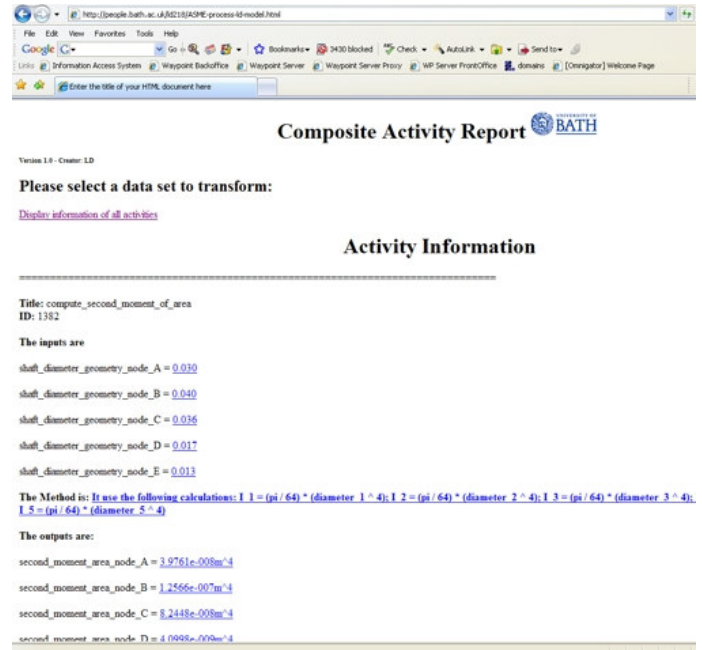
http://people.bath.ac.uk/ld218/ASME-process-ld-model.html

File Edit View Favorites Tools Help

Google G- Go Bookmarks 3430 blocked Check AutoLink Send to

Links Information Access System Waypoint Backoffice Waypoint Server Waypoint Server Proxy WP Server FrontOffice domains [Omnigator] Welcome Page

Enter the title of your HTML document here

Composite Activity Report UNIVERSITY OF BATH

Version 1.0 - Creator: LD

Please select a data set to transform:

Display information of all activities

Activity Information

================================================================

Title: compute_second_moment_of_area
ID: 1382

The inputs are

shaft_diameter_geometry_node_A = 0.030

shaft_diameter_geometry_node_B = 0.040

shaft_diameter_geometry_node_C = 0.036

shaft_diameter_geometry_node_D = 0.017

shaft_diameter_geometry_node_E = 0.013

The Method is: It use the following calculations: I_1 = (pi / 64) * (diameter_1 ^ 4); I_2 = (pi / 64) * (diameter_2 ^ 4); I_3 = (pi / 64) * (diameter_3 ^ 4); I_5 = (pi / 64) * (diameter_5 ^ 4)

The outputs are:

second_moment_area_node_A = 3.9761e-008m^4

second_moment_area_node_B = 1.2566e-007m^4

second_moment_area_node_C = 8.2448e-008m^4

second_moment_area_node_D = 4.0998e-009m^4